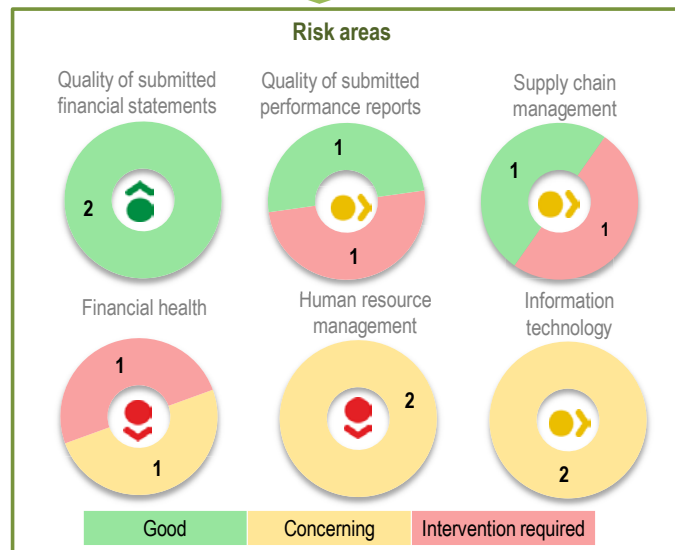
Risk areas

Quality of submitted financial statements

2

Quality of submitted performance reports

1

1

Supply chain management

1

1

Financial health

1

1

Human resource management

2

Information technology

2

| Good | Concerning | Intervention required |